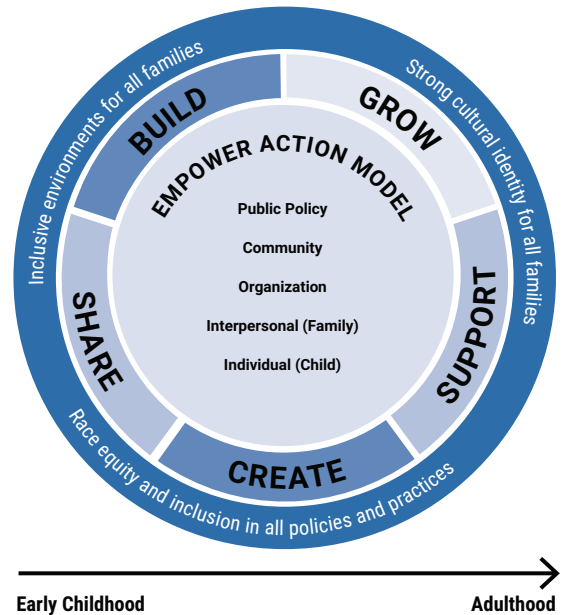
Inclusive environments for all families

Strong cultural identity for all families

Race equity and inclusion in all policies and practices

BUILD

GROW

SUPPORT

CREATE

SHARE

EMPOWER ACTION MODEL

Public Policy

Community

Organization

Interpersonal (Family)

Individual (Child)

Early Childhood

Adulthood